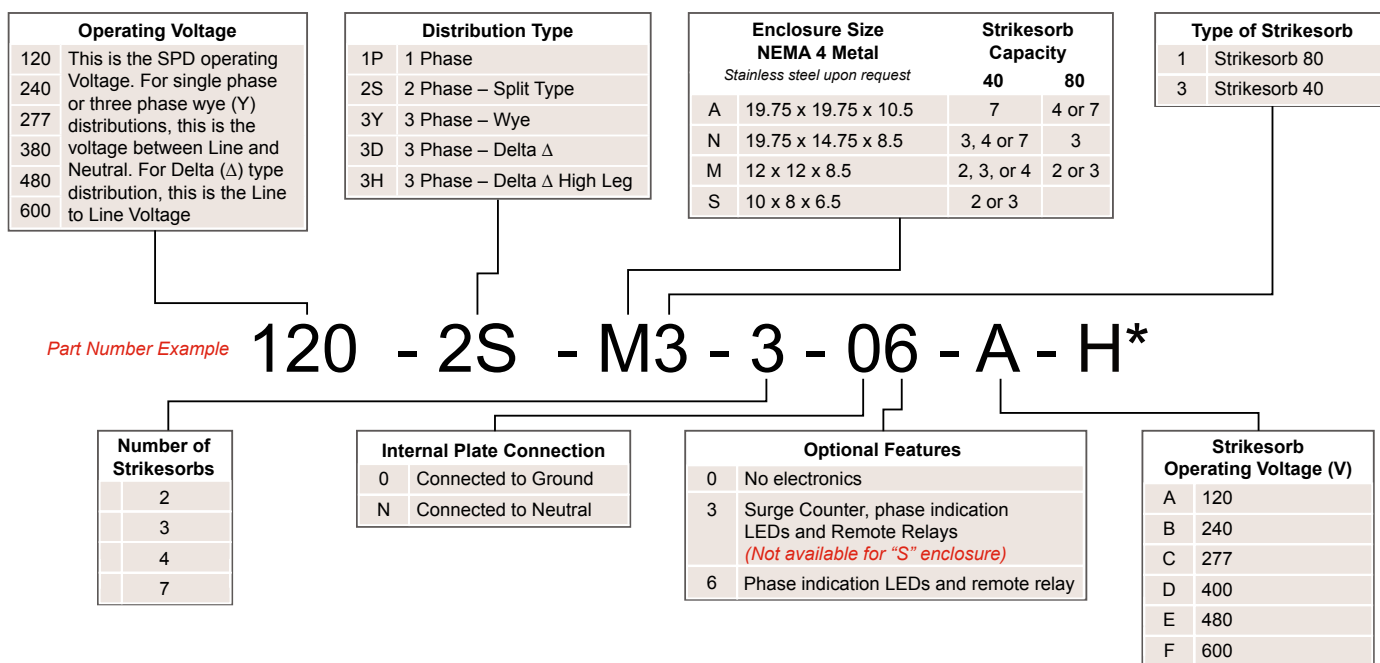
**Operating Voltage**

| | |
|---|---|
| 120 | This is the SPD operating Voltage. For single phase or three phase wye (Y) distributions, this is the voltage between Line and Neutral. For Delta (Δ) type distribution, this is the Line to Line Voltage |
| 240 | |
| 277 | |
| 380 | |
| 480 | |
| 600 | |

**Distribution Type**

| | |
|---|---|
| 1P | 1 Phase |
| 2S | 2 Phase – Split Type |
| 3Y | 3 Phase – Wye |
| 3D | 3 Phase – Delta Δ |
| 3H | 3 Phase – Delta Δ High Leg |

**Enclosure Size NEMA 4 Metal**
Stainless steel upon request

| | | Strikesorb Capacity 40 | 80 |
|---|---|---|---|
| A | 19.75 x 19.75 x 10.5 | 7 | 4 or 7 |
| N | 19.75 x 14.75 x 8.5 | 3, 4 or 7 | 3 |
| M | 12 x 12 x 8.5 | 2, 3, or 4 | 2 or 3 |
| S | 10 x 8 x 6.5 | 2 or 3 | |

**Type of Strikesorb**

| | |
|---|---|
| 1 | Strikesorb 80 |
| 3 | Strikesorb 40 |

Part Number Example 120 - 2S - M3 - 3 - 06 - A - H*

**Number of Strikesorbs**

| |
|---|
| 2 |
| 3 |
| 4 |
| 7 |

**Internal Plate Connection**

| | |
|---|---|
| 0 | Connected to Ground |
| N | Connected to Neutral |

**Optional Features**

| | |
|---|---|
| 0 | No electronics |
| 3 | Surge Counter, phase indication LEDs and Remote Relays (Not available for "S" enclosure) |
| 6 | Phase indication LEDs and remote relay |

**Strikesorb Operating Voltage (V)**

| | |
|---|---|
| A | 120 |
| B | 240 |
| C | 277 |
| D | 400 |
| E | 480 |
| F | 600 |